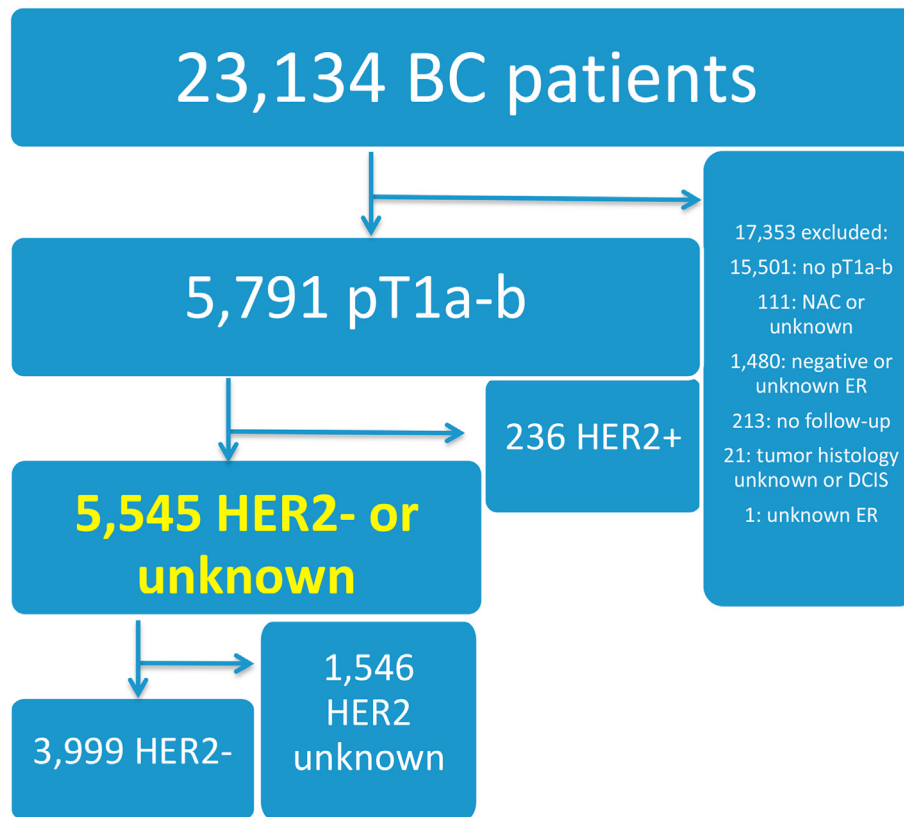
23,134 BC patients

17,353 excluded:
15,501: no pT1a-b
111: NAC or unknown
1,480: negative or unknown ER
213: no follow-up
21: tumor histology unknown or DCIS
1: unknown ER

5,791 pT1a-b

236 HER2+

5,545 HER2- or unknown

3,999 HER2-

1,546 HER2 unknown